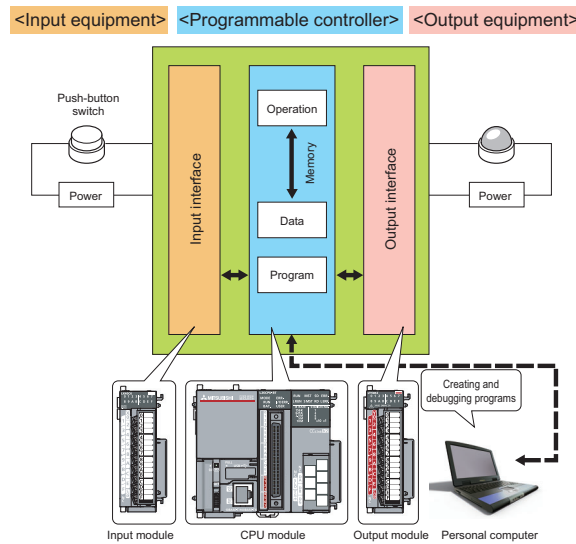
<Input equipment> <Programmable controller> <Output equipment>

Push-button switch

Power

Input interface

Operation

Memory

Data

Program

Output interface

Power

Creating and debugging programs

Input module

CPU module

Output module

Personal computer